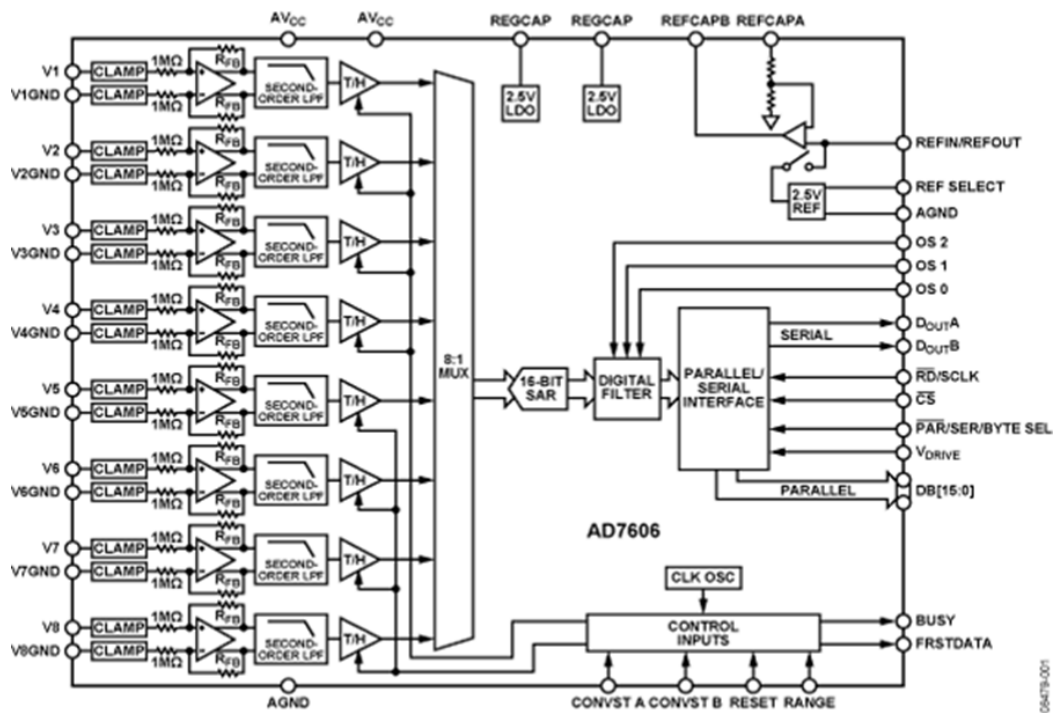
$AV_{CC}$ $AV_{CC}$ REGCAP REGCAP REFCAPB REFCAPA

V1 CLAMP 1MΩ $R_{FB}$ SECOND-ORDER LPF T/H
V1GND CLAMP 1MΩ $R_{FB}$

V2 CLAMP 1MΩ $R_{FB}$ SECOND-ORDER LPF T/H
V2GND CLAMP 1MΩ $R_{FB}$

V3 CLAMP 1MΩ $R_{FB}$ SECOND-ORDER LPF T/H
V3GND CLAMP 1MΩ $R_{FB}$

V4 CLAMP 1MΩ $R_{FB}$ SECOND-ORDER LPF T/H
V4GND CLAMP 1MΩ $R_{FB}$

V5 CLAMP 1MΩ $R_{FB}$ SECOND-ORDER LPF T/H
V5GND CLAMP 1MΩ $R_{FB}$

V6 CLAMP 1MΩ $R_{FB}$ SECOND-ORDER LPF T/H
V6GND CLAMP 1MΩ $R_{FB}$

V7 CLAMP 1MΩ $R_{FB}$ SECOND-ORDER LPF T/H
V7GND CLAMP 1MΩ $R_{FB}$

V8 CLAMP 1MΩ $R_{FB}$ SECOND-ORDER LPF T/H
V8GND CLAMP 1MΩ $R_{FB}$

2.5V LDO
2.5V LDO

REFIN/REFOUT
2.5V REF
REF SELECT
AGND
OS 2
OS 1
OS 0

8:1 MUX
16-BIT SAR
DIGITAL FILTER
PARALLEL/ SERIAL INTERFACE
SERIAL
$D_{OUT}A$
$D_{OUT}B$
$\overline{RD}$/SCLK
$\overline{CS}$
$\overline{PAR}$/SER/BYTE SEL
$V_{DRIVE}$
PARALLEL
DB[15:0]

AD7606

CLK OSC
CONTROL INPUTS
BUSY
FRSTDATA

AGND
CONVST A CONVST B RESET RANGE

06479-001